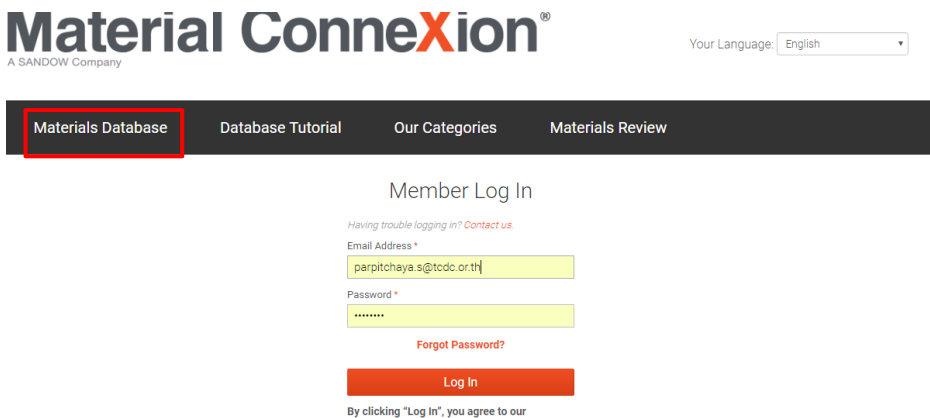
Material ConneXion®
A SANDOW Company

Your Language: English

Materials Database
Database Tutorial
Our Categories
Materials Review

Member Log In

Having trouble logging in? Contact us.

Email Address *
parpitchaya.s@tcdc.or.th

Password *
••••••••

Forgot Password?

Log In

By clicking "Log In", you agree to our